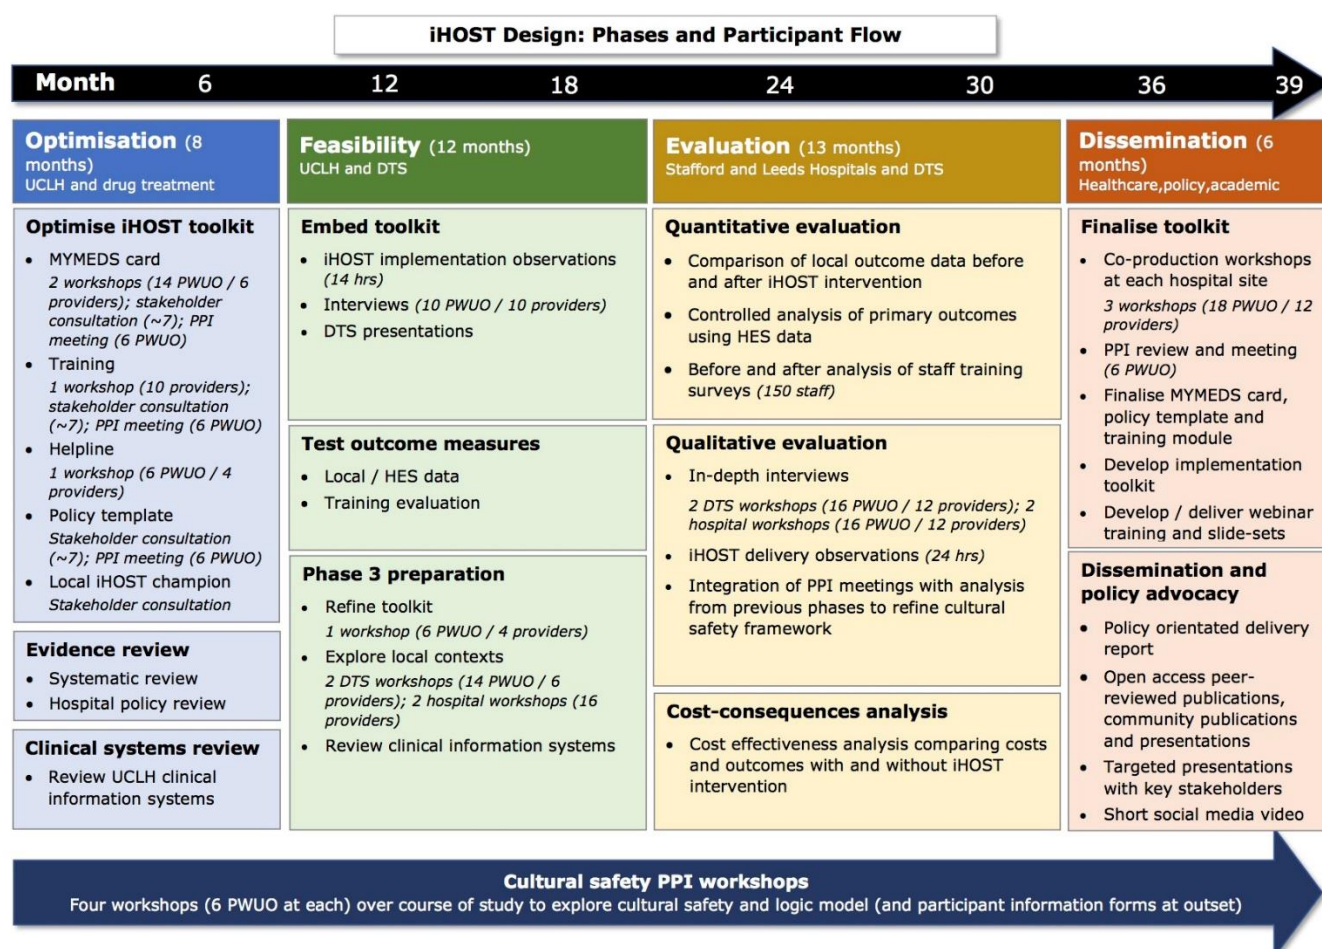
iHOST Design: Phases and Participant Flow

Month 6 12 18 24 30 36 39

Optimisation (8 months)
UCLH and drug treatment

Optimise iHOST toolkit
- MYMEDS card
2 workshops (14 PWUO / 6 providers); stakeholder consultation (~7); PPI meeting (6 PWUO)
- Training
1 workshop (10 providers); stakeholder consultation (~7); PPI meeting (6 PWUO)
- Helpline
1 workshop (6 PWUO / 4 providers)
- Policy template
Stakeholder consultation (~7); PPI meeting (6 PWUO)
- Local iHOST champion
Stakeholder consultation

Evidence review
- Systematic review
- Hospital policy review

Clinical systems review
- Review UCLH clinical information systems

Feasibility (12 months)
UCLH and DTS

Embed toolkit
- iHOST implementation observations (14 hrs)
- Interviews (10 PWUO / 10 providers)
- DTS presentations

Test outcome measures
- Local / HES data
- Training evaluation

Phase 3 preparation
- Refine toolkit
1 workshop (6 PWUO / 4 providers)
- Explore local contexts
2 DTS workshops (14 PWUO / 6 providers); 2 hospital workshops (16 providers)
- Review clinical information systems

Evaluation (13 months)
Stafford and Leeds Hospitals and DTS

Quantitative evaluation
- Comparison of local outcome data before and after iHOST intervention
- Controlled analysis of primary outcomes using HES data
- Before and after analysis of staff training surveys (150 staff)

Qualitative evaluation
- In-depth interviews
2 DTS workshops (16 PWUO / 12 providers); 2 hospital workshops (16 PWUO / 12 providers)
- iHOST delivery observations (24 hrs)
- Integration of PPI meetings with analysis from previous phases to refine cultural safety framework

Cost-consequences analysis
- Cost effectiveness analysis comparing costs and outcomes with and without iHOST intervention

Dissemination (6 months)
Healthcare,policy,academic

Finalise toolkit
- Co-production workshops at each hospital site
3 workshops (18 PWUO / 12 providers)
- PPI review and meeting (6 PWUO)
- Finalise MYMEDS card, policy template and training module
- Develop implementation toolkit
- Develop / deliver webinar training and slide-sets

Dissemination and policy advocacy
- Policy orientated delivery report
- Open access peer-reviewed publications, community publications and presentations
- Targeted presentations with key stakeholders
- Short social media video

Cultural safety PPI workshops
Four workshops (6 PWUO at each) over course of study to explore cultural safety and logic model (and participant information forms at outset)